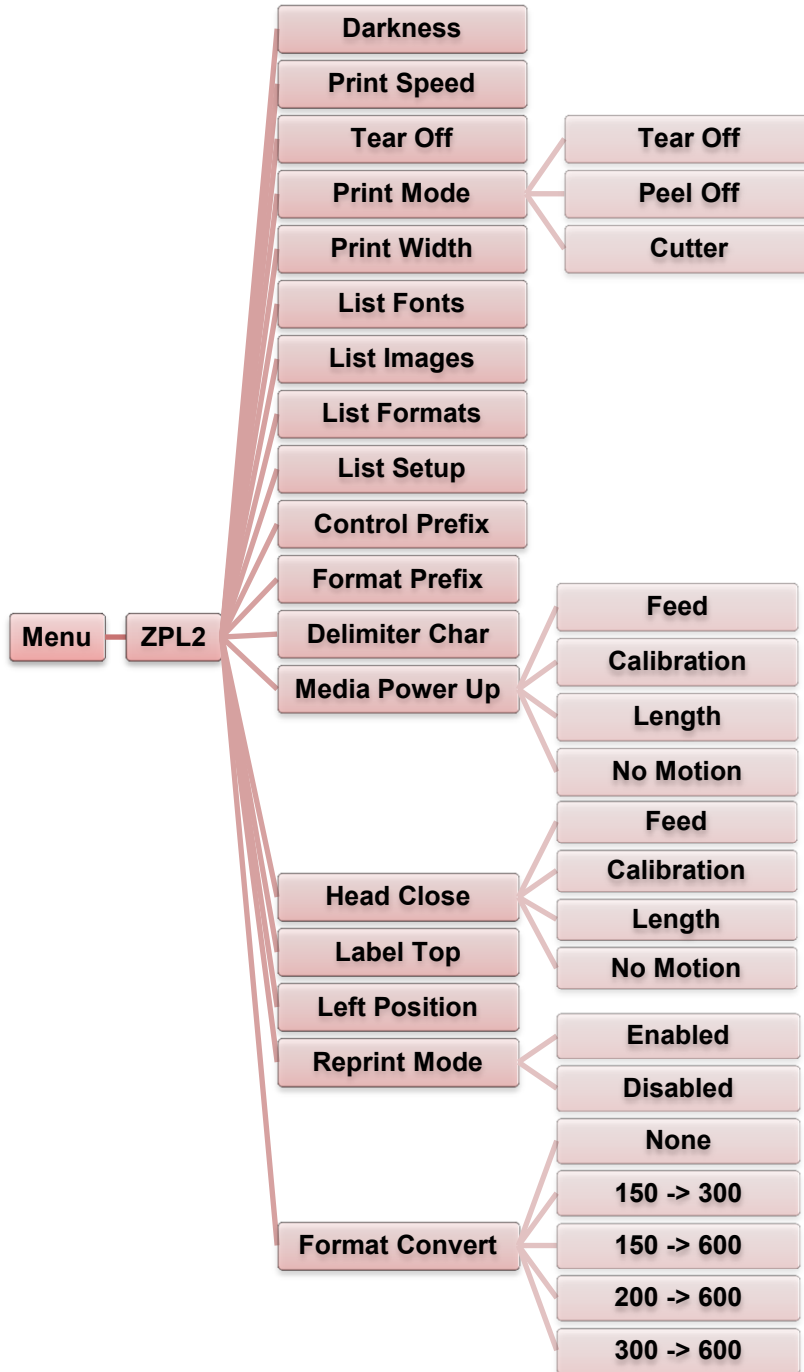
Menu
ZPL2
Darkness
Print Speed
Tear Off
Print Mode
Tear Off
Peel Off
Cutter
Print Width
List Fonts
List Images
List Formats
List Setup
Control Prefix
Format Prefix
Delimiter Char
Media Power Up
Feed
Calibration
Length
No Motion
Head Close
Feed
Calibration
Length
No Motion
Label Top
Left Position
Reprint Mode
Enabled
Disabled
Format Convert
None
150 -> 300
150 -> 600
200 -> 600
300 -> 600